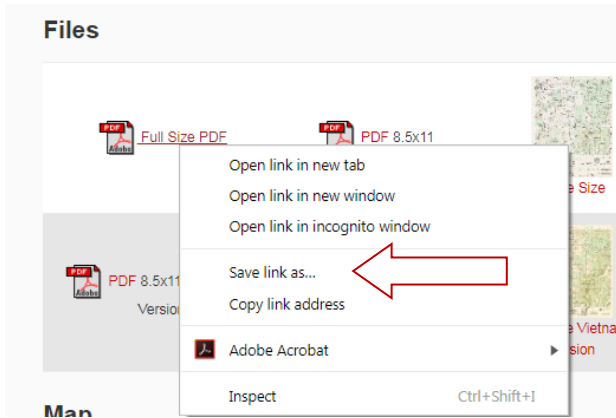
Files

PDF Adobe Full Size PDF

PDF Adobe PDF 8.5x11

e Size

PDF Adobe PDF 8.5x11

Version

e Vietna

sion

Open link in new tab
Open link in new window
Open link in incognito window
Save link as...
Copy link address
Adobe Acrobat
Inspect Ctrl+Shift+I

Map